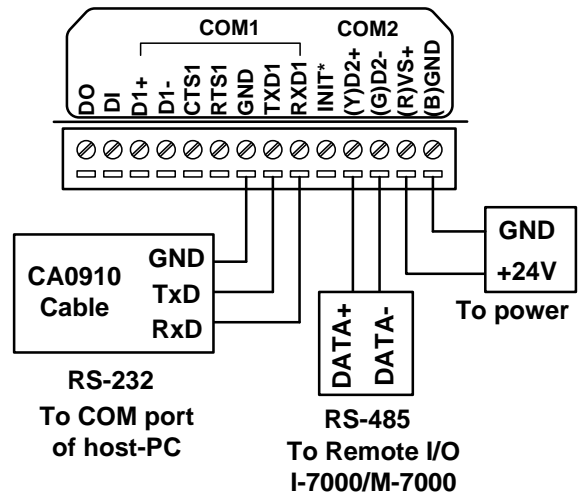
COM1
COM2
DO
DI
D1+
D1-
CTS1
RTS1
GND
TXD1
RXD1
INIT*
(Y)D2+
(G)D2-
(R)VS+
(B)GND

CA0910 Cable
GND
TxD
RxD

RS-232
To COM port of host-PC

DATA+
DATA-

RS-485
To Remote I/O
I-7000/M-7000

GND
+24V
To power